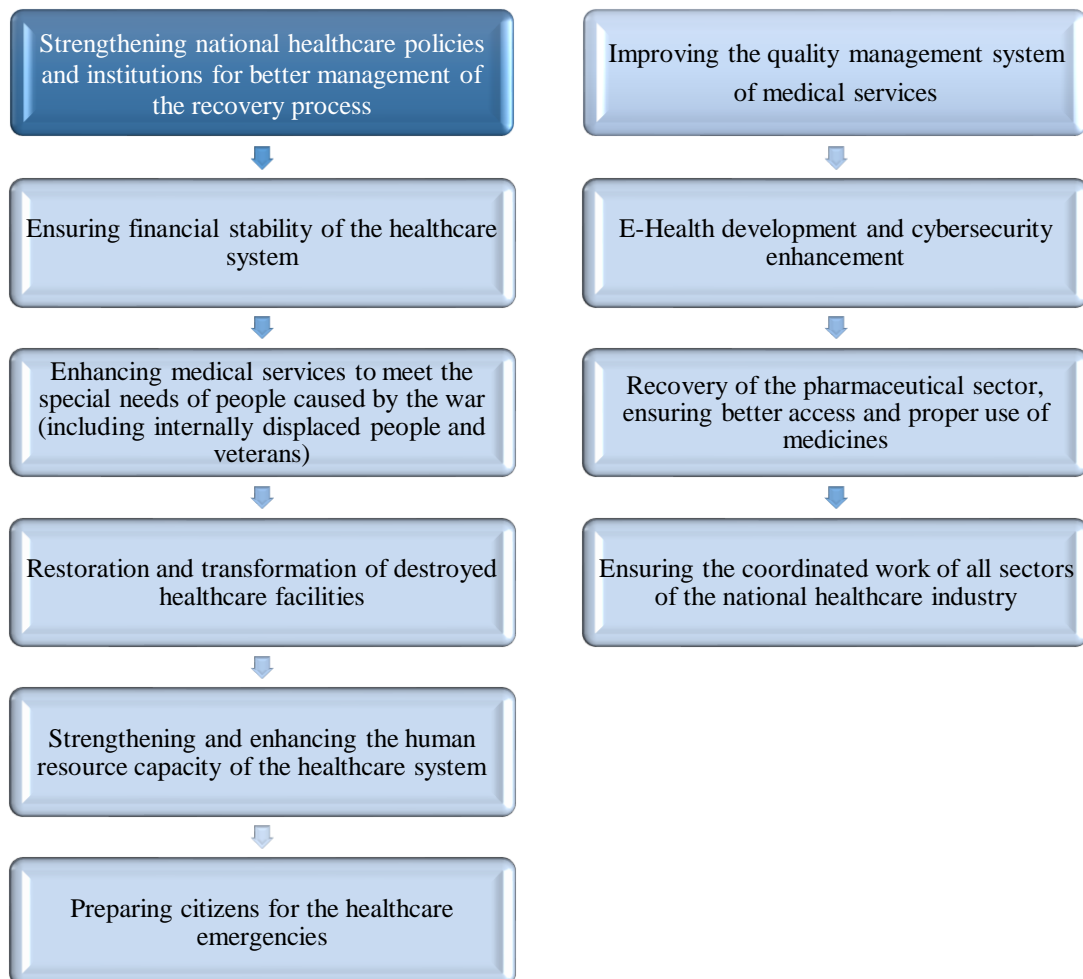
Strengthening national healthcare policies and institutions for better management of the recovery process

Ensuring financial stability of the healthcare system

Enhancing medical services to meet the special needs of people caused by the war (including internally displaced people and veterans)

Restoration and transformation of destroyed healthcare facilities

Strengthening and enhancing the human resource capacity of the healthcare system

Preparing citizens for the healthcare emergencies

Improving the quality management system of medical services

E-Health development and cybersecurity enhancement

Recovery of the pharmaceutical sector, ensuring better access and proper use of medicines

Ensuring the coordinated work of all sectors of the national healthcare industry